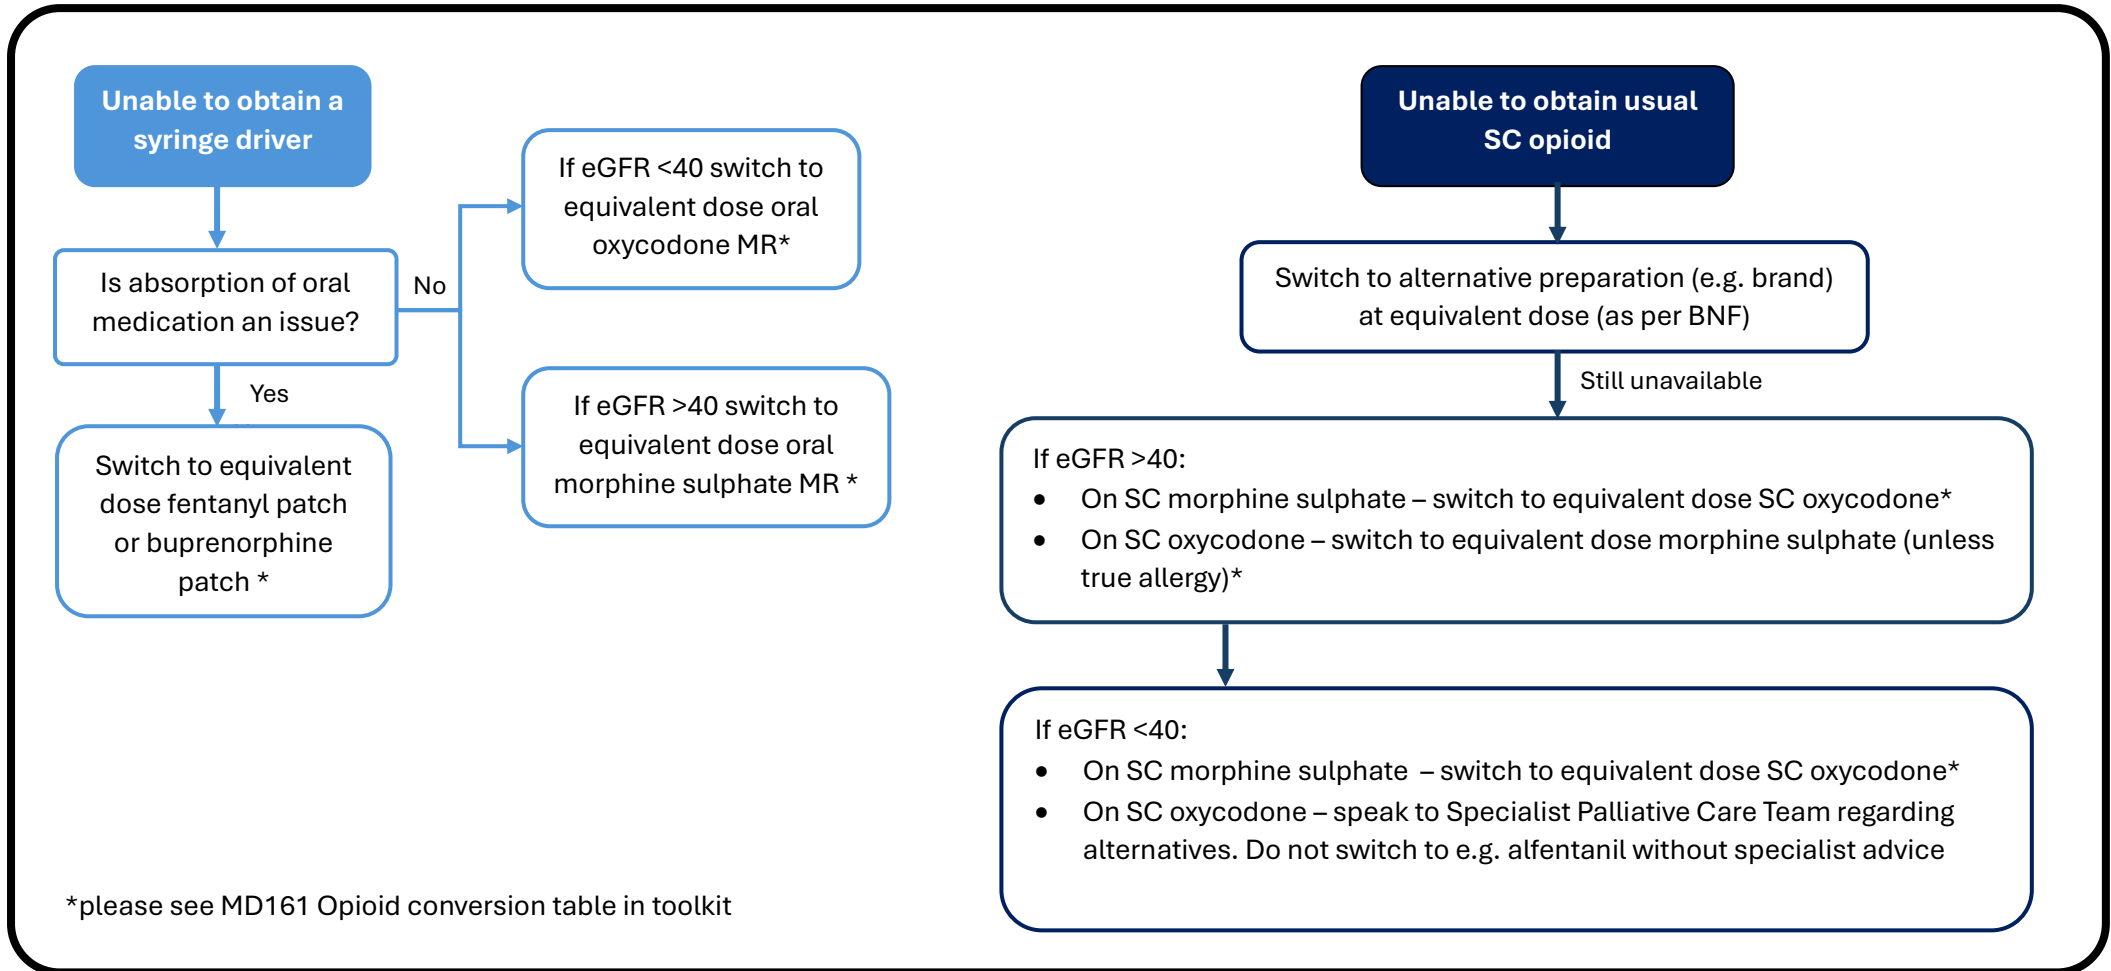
Unable to obtain a syringe driver

Is absorption of oral medication an issue?

No

If eGFR <40 switch to equivalent dose oral oxycodone MR*

If eGFR >40 switch to equivalent dose oral morphine sulphate MR *

Yes

Switch to equivalent dose fentanyl patch or buprenorphine patch *

Unable to obtain usual SC opioid

Switch to alternative preparation (e.g. brand) at equivalent dose (as per BNF)

Still unavailable

If eGFR >40:
- On SC morphine sulphate – switch to equivalent dose SC oxycodone*
- On SC oxycodone – switch to equivalent dose morphine sulphate (unless true allergy)*

If eGFR <40:
- On SC morphine sulphate – switch to equivalent dose SC oxycodone*
- On SC oxycodone – speak to Specialist Palliative Care Team regarding alternatives. Do not switch to e.g. alfentanil without specialist advice

*please see MD161 Opioid conversion table in toolkit